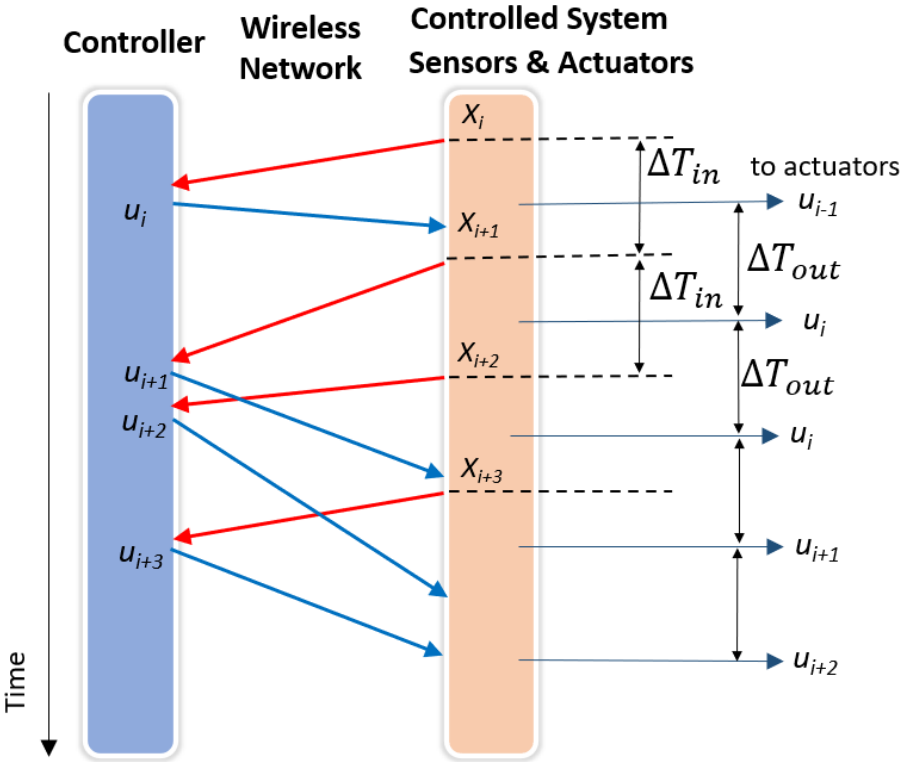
Controller

Wireless Network

Controlled System Sensors & Actuators

$X_i$

$\Delta T_{in}$

to actuators

$u_i$

$X_{i+1}$

$u_{i-1}$

$\Delta T_{out}$

$\Delta T_{in}$

$u_i$

$X_{i+2}$

$u_{i+1}$

$\Delta T_{out}$

$u_{i+2}$

$u_i$

$X_{i+3}$

$u_{i+3}$

$u_{i+1}$

$u_{i+2}$

Time